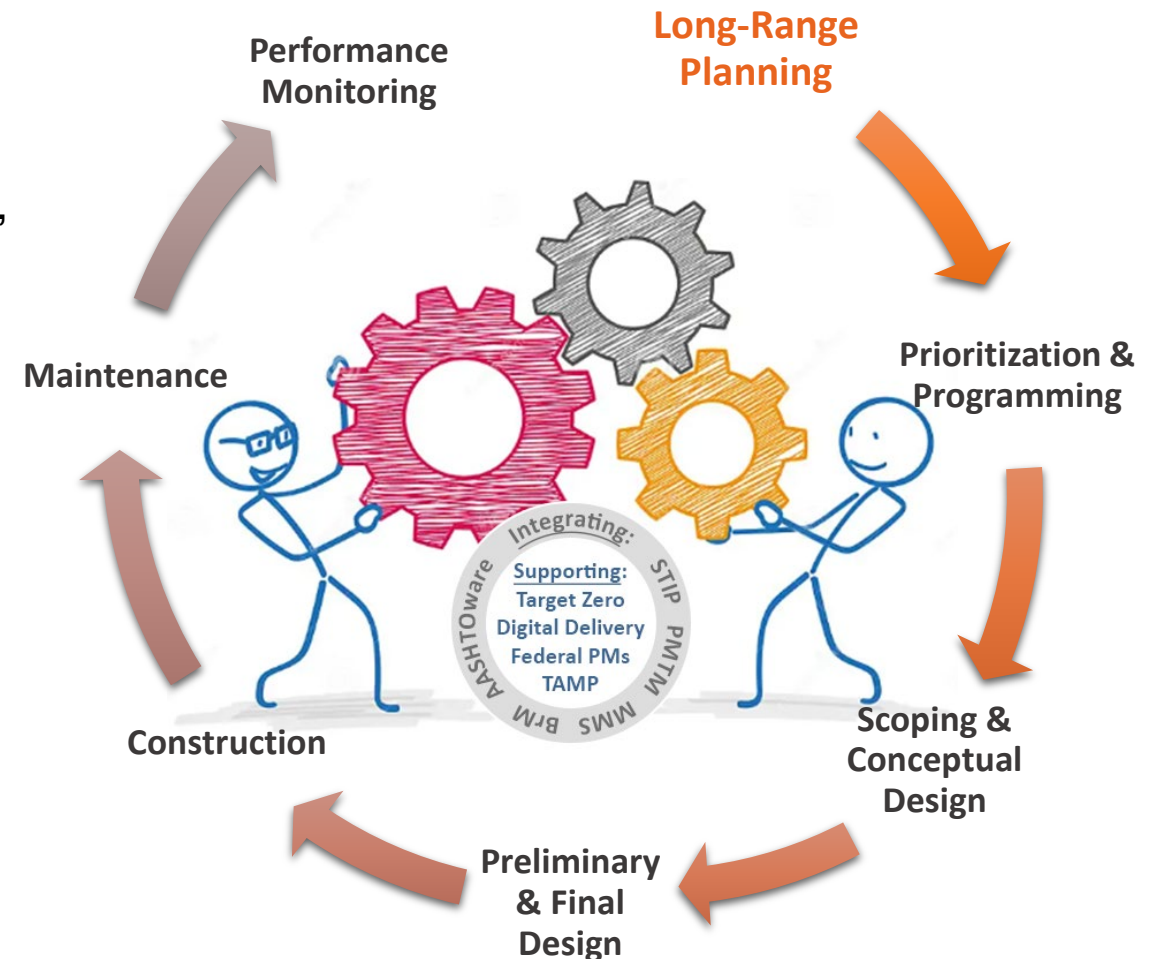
Long-Range Planning

Prioritization & Programming

Scoping & Conceptual Design

Preliminary & Final Design

Construction

Maintenance

Performance Monitoring

Integrating:
STIP
PMTM
MMS
BrM
AASHTOware

Supporting:
Target Zero
Digital Delivery
Federal PMs
TAMP